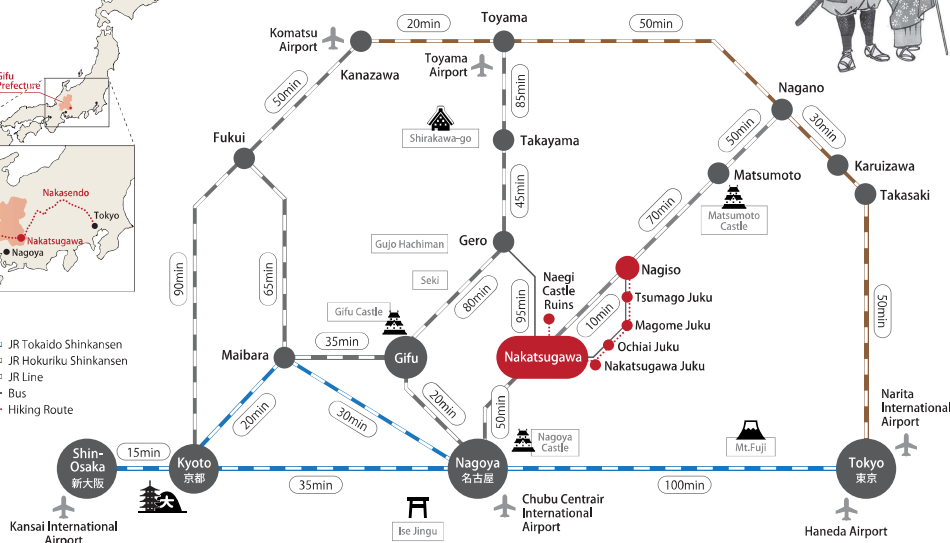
Gifu Prefecture

Nakasendo

Tokyo

Nakatsugawa

Nagoya

JR Tokaido Shinkansen
JR Hokuriku Shinkansen
JR Line
Bus
Hiking Route

Komatsu Airport

20min

Toyama

50min

Kanazawa

Toyama Airport

85min

50min

Nagano

Shirakawa-go

Takayama

30min

Fukui

Matsumoto

Karuizawa

45min

70min

Takasaki

Matsumoto Castle

Gero

Gujo Hachiman

Nagiso

90min

65min

Seki

Naegi Castle Ruins

80min

95min

Tsumago Juku

Gifu Castle

10min

Magome Juku

50min

35min

Ochiai Juku

Maibara

Gifu

Nakatsugawa

Nakatsugawa Juku

20min

30min

20min

50min

Narita International Airport

Nagoya Castle

Mt.Fuji

Shin-Osaka 新大阪

15min

Kyoto 京都

Nagoya 名古屋

Tokyo 東京

35min

100min

Chubu Centrair International Airport

Kansai International Airport

Ise Jingu

Haneda Airport